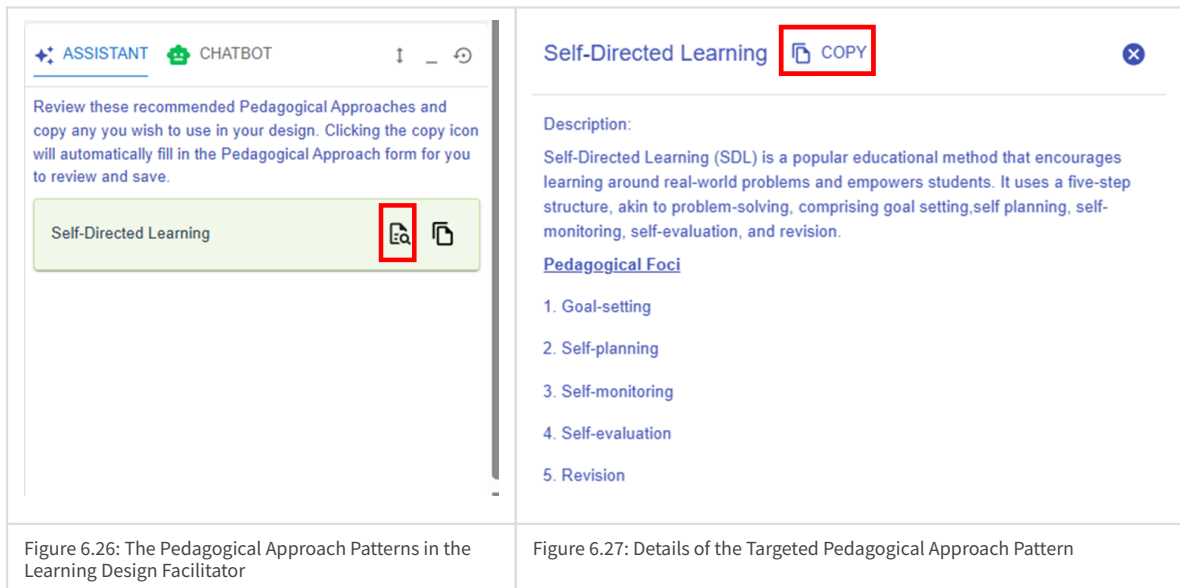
ASSISTANT CHATBOT

Review these recommended Pedagogical Approaches and copy any you wish to use in your design. Clicking the copy icon will automatically fill in the Pedagogical Approach form for you to review and save.

Self-Directed Learning

Self-Directed Learning COPY

Description:

Self-Directed Learning (SDL) is a popular educational method that encourages learning around real-world problems and empowers students. It uses a five-step structure, akin to problem-solving, comprising goal setting,self planning, self-monitoring, self-evaluation, and revision.

Pedagogical Foci

1. Goal-setting

2. Self-planning

3. Self-monitoring

4. Self-evaluation

5. Revision

| Figure 6.26: The Pedagogical Approach Patterns in the Learning Design Facilitator | Figure 6.27: Details of the Targeted Pedagogical Approach Pattern |
|---|---|